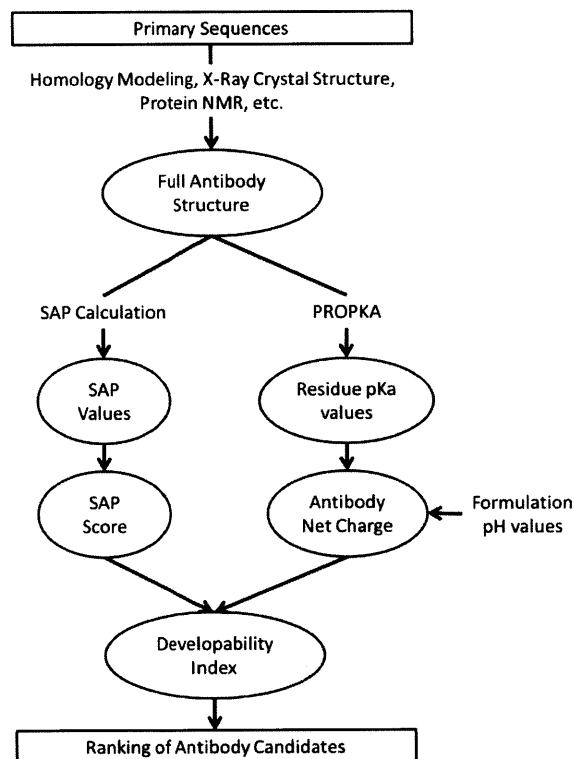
Primary Sequences

Homology Modeling, X-Ray Crystal Structure, Protein NMR, etc.

Full Antibody Structure

SAP Calculation

PROPKA

SAP Values

Residue pKa values

SAP Score

Antibody Net Charge

Formulation pH values

Developability Index

Ranking of Antibody Candidates